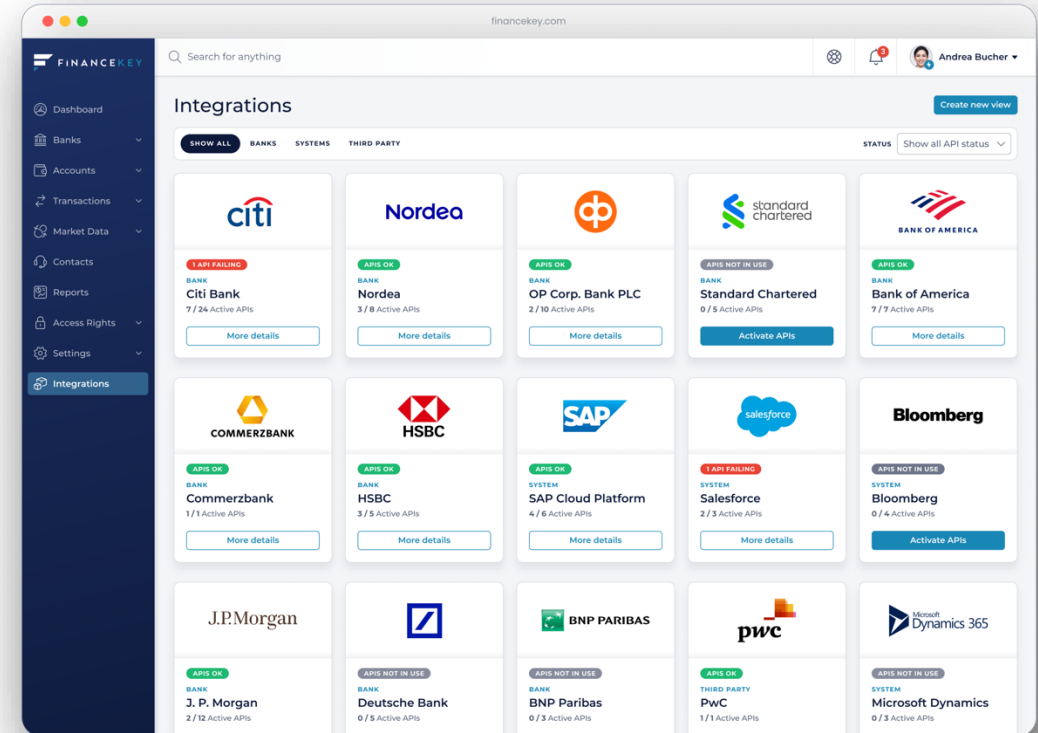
financekey.com

FINANCEKEY

Search for anything

3

Andrea Bucher

Dashboard
Banks
Accounts
Transactions
Market Data
Contacts
Reports
Access Rights
Settings
Integrations

Integrations

Create new view

SHOW ALL BANKS SYSTEMS THIRD PARTY

STATUS Show all API status

citi
1 API FAILING
BANK
Citi Bank
7 / 24 Active APIs
More details

Nordea
APIS OK
BANK
Nordea
3 / 8 Active APIs
More details

APIS OK
BANK
OP Corp. Bank PLC
2 / 10 Active APIs
More details

standard chartered
APIS NOT IN USE
BANK
Standard Chartered
0 / 5 Active APIs
Activate APIs

BANK OF AMERICA
APIS OK
BANK
Bank of America
7 / 7 Active APIs
More details

COMMERZBANK
APIS OK
BANK
Commerzbank
1 / 1 Active APIs
More details

HSBC
APIS OK
BANK
HSBC
3 / 5 Active APIs
More details

SAP
APIS OK
SYSTEM
SAP Cloud Platform
4 / 6 Active APIs
More details

salesforce
1 API FAILING
SYSTEM
Salesforce
2 / 3 Active APIs
More details

Bloomberg
APIS NOT IN USE
SYSTEM
Bloomberg
0 / 4 Active APIs
Activate APIs

J.P.Morgan
APIS OK
BANK
J. P. Morgan
2 / 12 Active APIs

APIS NOT IN USE
BANK
Deutsche Bank
0 / 5 Active APIs

BNP PARIBAS
APIS NOT IN USE
BANK
BNP Paribas
0 / 3 Active APIs

pwc
APIS OK
THIRD PARTY
PwC
1 / 1 Active APIs

Microsoft Dynamics 365
APIS NOT IN USE
SYSTEM
Microsoft Dynamics
0 / 3 Active APIs